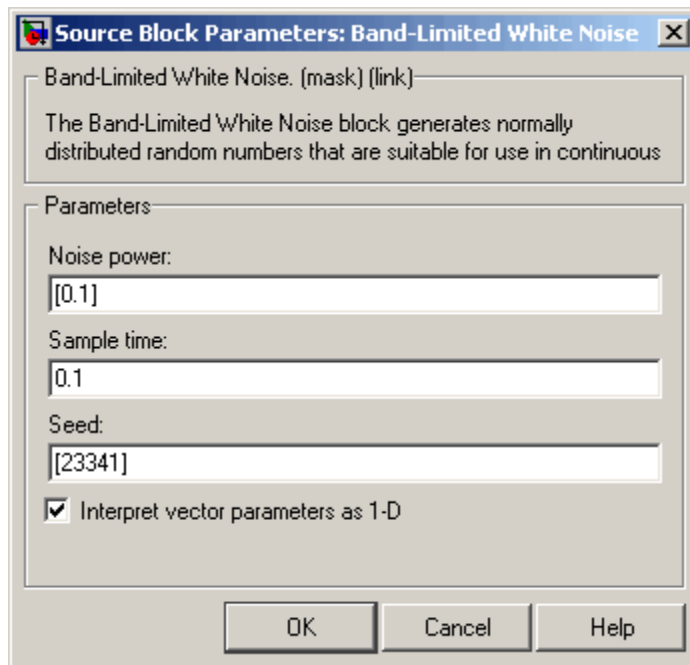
Source Block Parameters: Band-Limited White Noise

Band-Limited White Noise. (mask) (link)

The Band-Limited White Noise block generates normally distributed random numbers that are suitable for use in continuous

Parameters

Noise power:

[0.1]

Sample time:

0.1

Seed:

[23341]

Interpret vector parameters as 1-D

OK

Cancel

Help